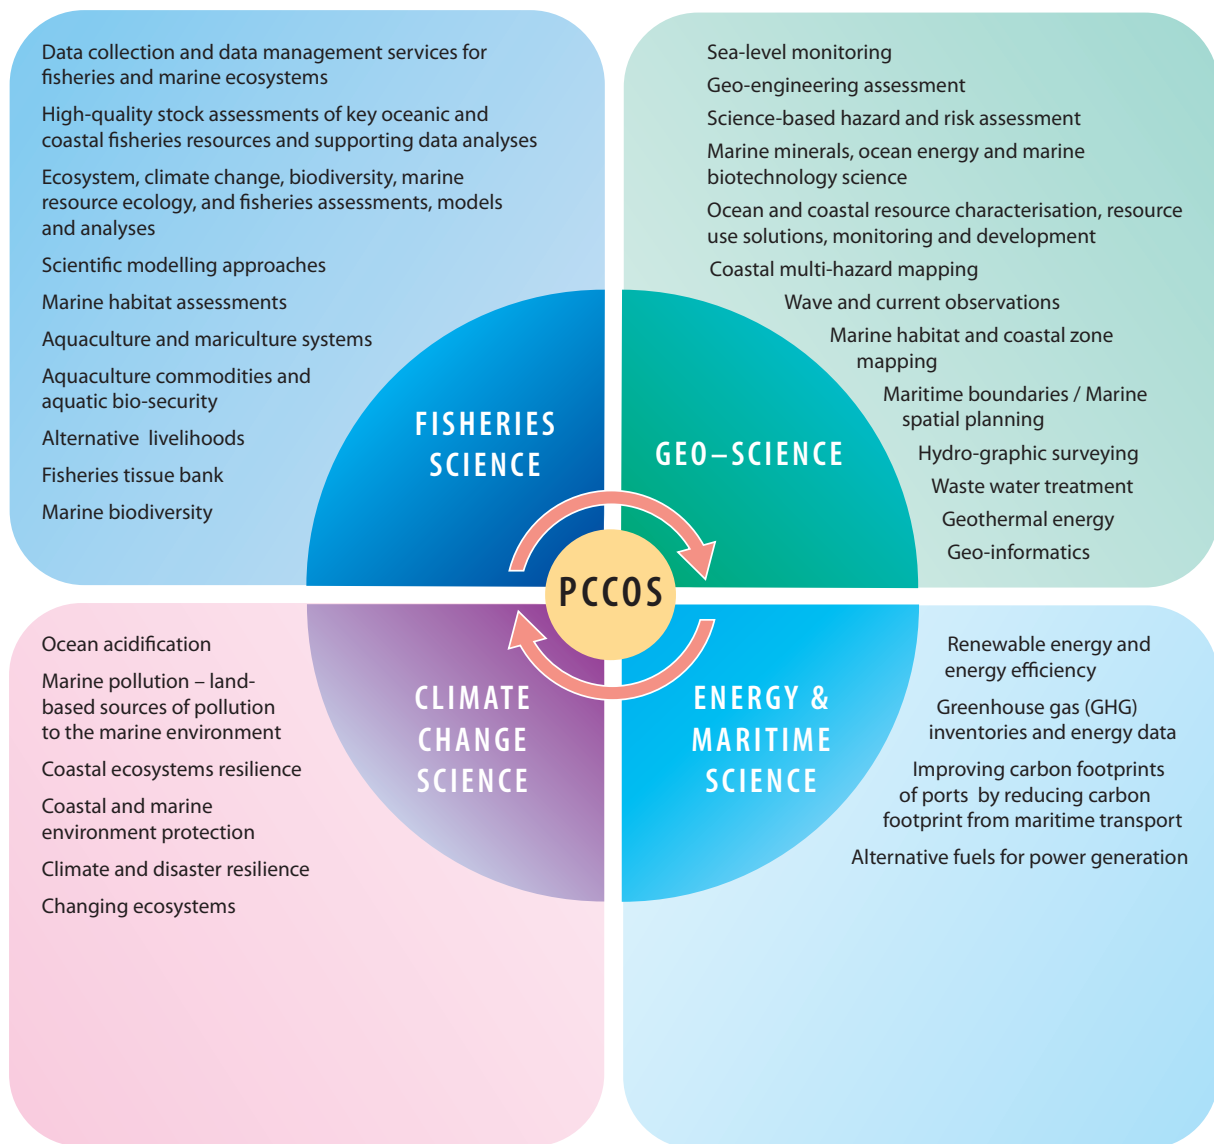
Data collection and data management services for fisheries and marine ecosystems

High-quality stock assessments of key oceanic and coastal fisheries resources and supporting data analyses

Ecosystem, climate change, biodiversity, marine resource ecology, and fisheries assessments, models and analyses

Scientific modelling approaches

Marine habitat assessments

Aquaculture and mariculture systems

Aquaculture commodities and aquatic bio-security

Alternative livelihoods

Fisheries tissue bank

Marine biodiversity

Sea-level monitoring

Geo-engineering assessment

Science-based hazard and risk assessment

Marine minerals, ocean energy and marine biotechnology science

Ocean and coastal resource characterisation, resource use solutions, monitoring and development

Coastal multi-hazard mapping

Wave and current observations

Marine habitat and coastal zone mapping

Maritime boundaries / Marine spatial planning

Hydro-graphic surveying

Waste water treatment

Geothermal energy

Geo-informatics

FISHERIES SCIENCE

GEO–SCIENCE

PCCOS

CLIMATE CHANGE SCIENCE

ENERGY & MARITIME SCIENCE

Ocean acidification

Marine pollution – land-based sources of pollution to the marine environment

Coastal ecosystems resilience

Coastal and marine environment protection

Climate and disaster resilience

Changing ecosystems

Renewable energy and energy efficiency

Greenhouse gas (GHG) inventories and energy data

Improving carbon footprints of ports by reducing carbon footprint from maritime transport

Alternative fuels for power generation